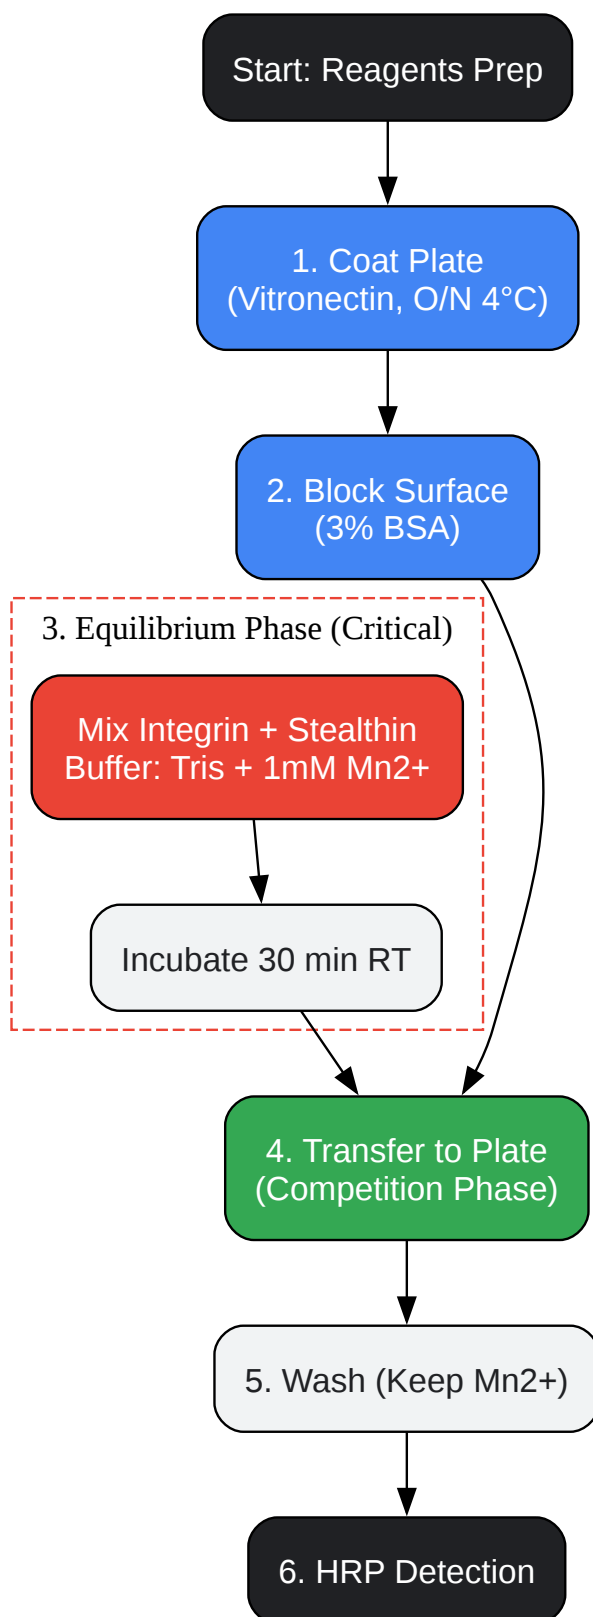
Start: Reagents Prep

1. Coat Plate
(Vitronectin, O/N 4°C)

2. Block Surface
(3% BSA)

3. Equilibrium Phase (Critical)

Mix Integrin + Stealthin
Buffer: Tris + 1mM Mn2+

Incubate 30 min RT

4. Transfer to Plate
(Competition Phase)

5. Wash (Keep Mn2+)

6. HRP Detection